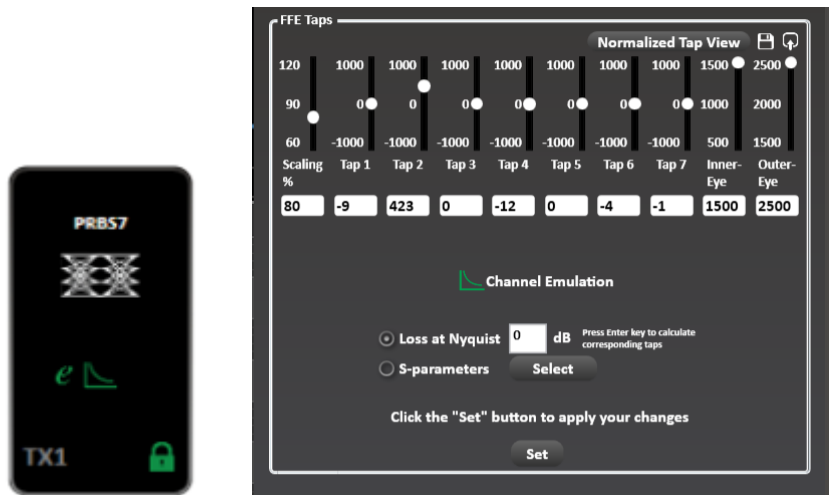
PRBS7

e

TX1

FFE Taps

Normalized Tap View

| 120 | 1000 | 1000 | 1000 | 1000 | 1000 | 1000 | 1000 | 1500 | 2500 |
|---|---|---|---|---|---|---|---|---|---|
| 90 | 0 | 0 | 0 | 0 | 0 | 0 | 0 | 1000 | 2000 |
| 60 | -1000 | -1000 | -1000 | -1000 | -1000 | -1000 | -1000 | 500 | 1500 |
| Scaling % | Tap 1 | Tap 2 | Tap 3 | Tap 4 | Tap 5 | Tap 6 | Tap 7 | Inner-Eye | Outer-Eye |
| 80 | -9 | 423 | 0 | -12 | 0 | -4 | -1 | 1500 | 2500 |

Channel Emulation

Loss at Nyquist 0 dB Press Enter key to calculate corresponding taps

S-parameters Select

Click the "Set" button to apply your changes

Set